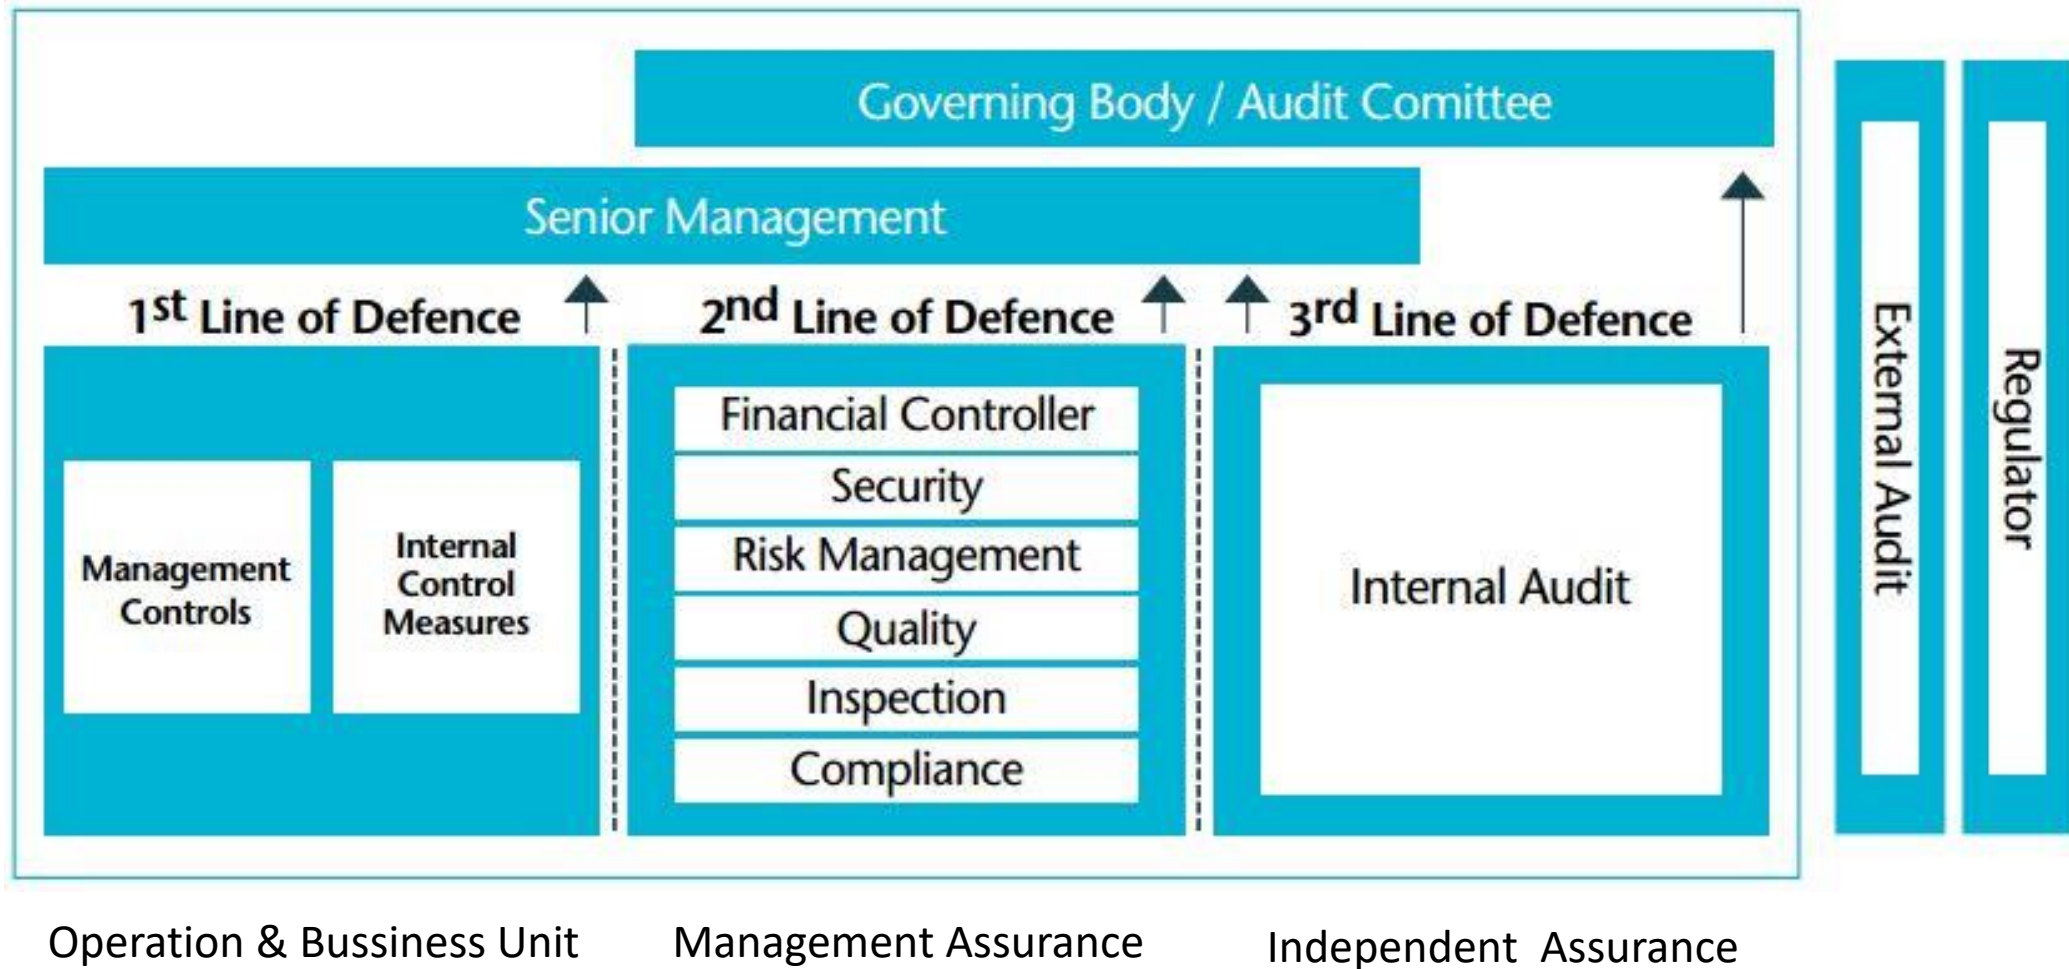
Governing Body / Audit Comittee

Senior Management

1st Line of Defence

2nd Line of Defence

3rd Line of Defence

Management Controls

Internal Control Measures

Financial Controller

Security

Risk Management

Quality

Inspection

Compliance

Internal Audit

External Audit

Regulator

Operation & Bussiness Unit

Management Assurance

Independent Assurance